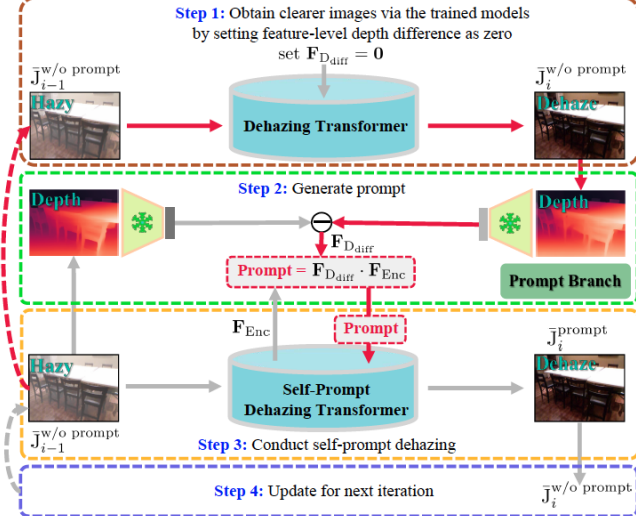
Step 1: Obtain clearer images via the trained models by setting feature-level depth difference as zero

set $\mathbf{F}_{\mathrm{D_{diff}}} = \mathbf{0}$

$\bar{\mathrm{J}}_{i-1}^{\text{w/o prompt}}$

Hazy

Dehazing Transformer

$\bar{\mathrm{J}}_{i}^{\text{w/o prompt}}$

Dehaze

Step 2: Generate prompt

Depth

Depth

$\mathbf{F}_{\mathrm{D_{diff}}}$

Prompt = $\mathbf{F}_{\mathrm{D_{diff}}} \cdot \mathbf{F}_{\mathrm{Enc}}$

Prompt Branch

$\mathbf{F}_{\mathrm{Enc}}$

Prompt

$\bar{\mathrm{J}}_{i}^{\text{prompt}}$

Hazy

Self-Prompt Dehazing Transformer

Dehaze

$\bar{\mathrm{J}}_{i-1}^{\text{w/o prompt}}$

Step 3: Conduct self-prompt dehazing

Step 4: Update for next iteration

$\bar{\mathrm{J}}_{i}^{\text{w/o prompt}}$